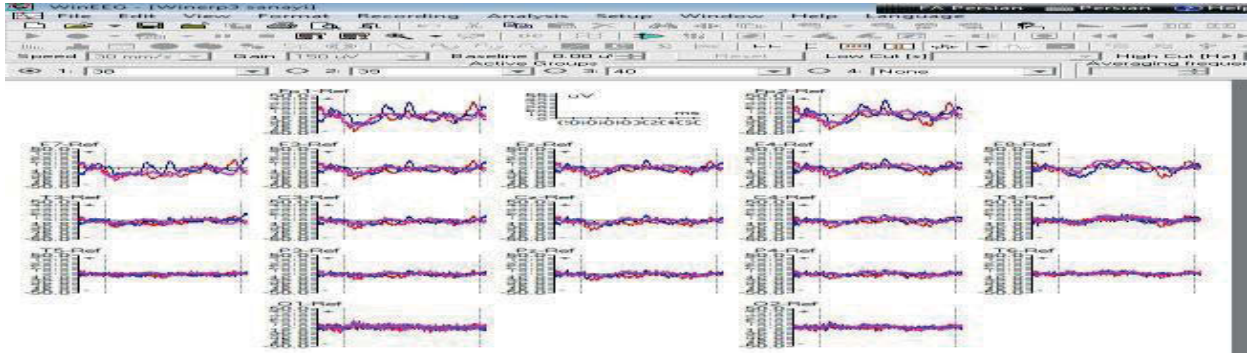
WinEEG - [Winerp3 sanayi]
File Edit View Format Recording Analysis Setup Window Help Language
FA Persian Persian Help
Speed 30 mm/s Gain 150 uV Baseline 0.00 uV Reset Low Cut [s] High Cut [Hz] Averaging frequen
Active Groups
1: 38 2: 39 3: 40 4: None
Fp1-Ref
uV
ms
Fp2-Ref
F7-Ref
F3-Ref
Fz-Ref
F4-Ref
F8-Ref
T3-Ref
C3-Ref
Cz-Ref
C4-Ref
T4-Ref
T5-Ref
P3-Ref
Pz-Ref
P4-Ref
T6-Ref
O1-Ref
O2-Ref